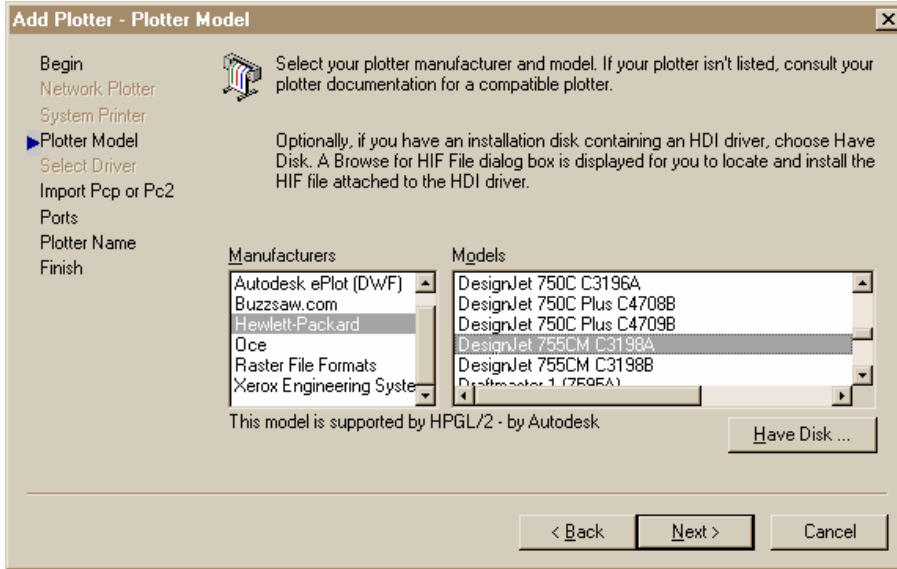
Add Plotter - Plotter Model

Begin
Network Plotter
System Printer
Plotter Model
Select Driver
Import Pcp or Pc2
Ports
Plotter Name
Finish

Select your plotter manufacturer and model. If your plotter isn't listed, consult your plotter documentation for a compatible plotter.

Optionally, if you have an installation disk containing an HDI driver, choose Have Disk. A Browse for HIF File dialog box is displayed for you to locate and install the HIF file attached to the HDI driver.

Manufacturers
Autodesk ePlot (DWF)
Buzzsaw.com
Hewlett-Packard
Oce
Raster File Formats
Xerox Engineering Syste

Models
DesignJet 750C C3196A
DesignJet 750C Plus C4708B
DesignJet 750C Plus C4709B
DesignJet 755CM C3198A
DesignJet 755CM C3198B
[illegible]

This model is supported by HPGL/2 - by Autodesk

Have Disk ...

< Back
Next >
Cancel